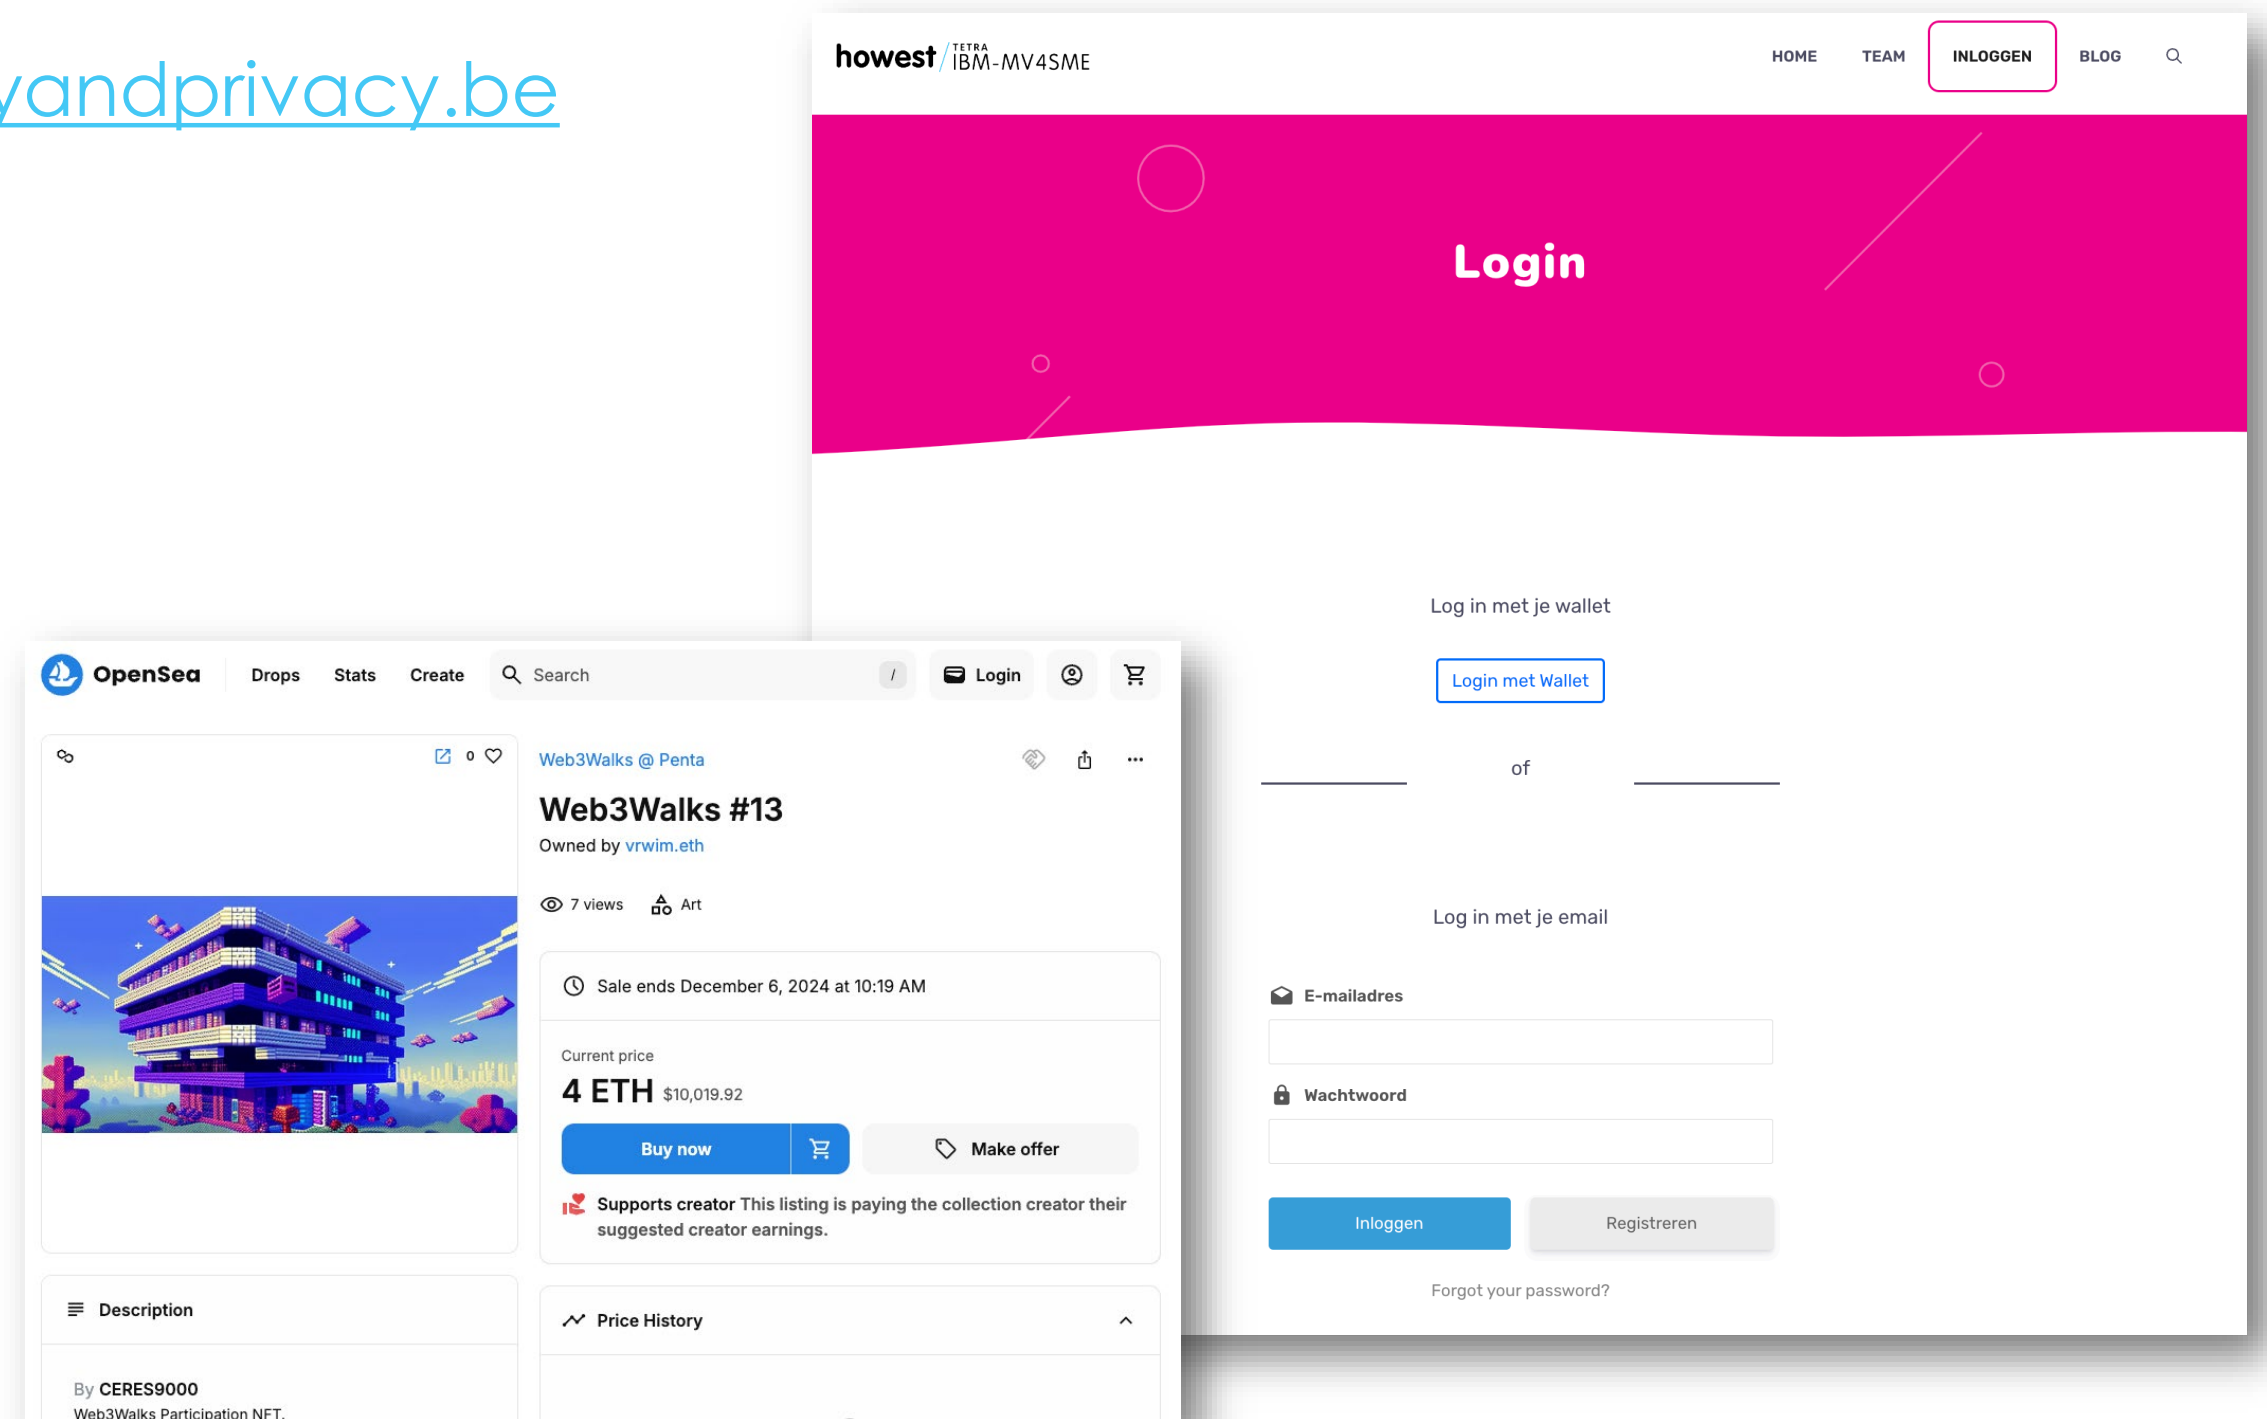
yandprivacy.be

howest / TETRA IBM-MV4SME

HOME TEAM INLOGGEN BLOG

Login

Log in met je wallet

Login met Wallet

of

Log in met je email

E-mailadres

Wachtwoord

Inloggen Registreren

Forgot your password?

OpenSea Drops Stats Create Search / Login

0

Web3Walks @ Penta

Web3Walks #13

Owned by vrwim.eth

7 views Art

Sale ends December 6, 2024 at 10:19 AM

Current price

4 ETH $10,019.92

Buy now Make offer

Supports creator This listing is paying the collection creator their suggested creator earnings.

Description

Price History

By CERES9000

Web3Walks Participation NFT.